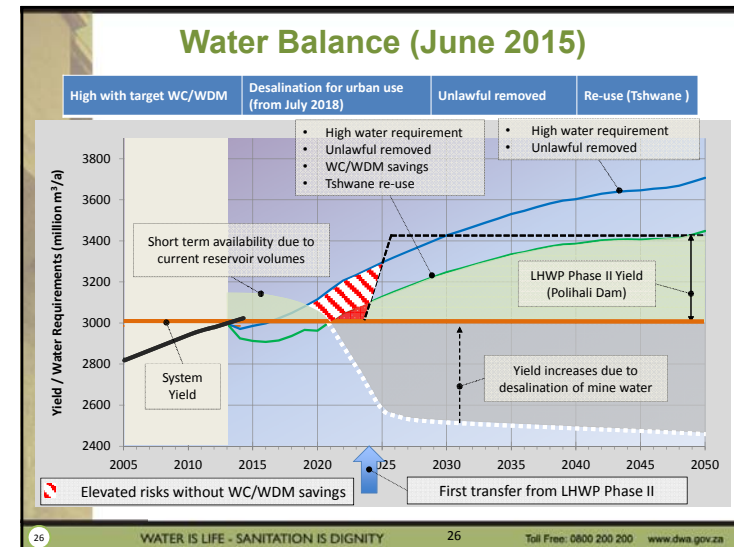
Water Balance (June 2015)

| High with target WC/WDM | Desalination for urban use (from July 2018) | Unlawful removed | Re-use (Tshwane ) |
|---|---|---|---|

• High water requirement
• Unlawful removed
• WC/WDM savings
• Tshwane re-use

• High water requirement
• Unlawful removed

Short term availability due to current reservoir volumes

LHWP Phase II Yield (Polihali Dam)

System Yield

Yield increases due to desalination of mine water

Yield / Water Requirements (million m$^3$/a)

3800
3600
3400
3200
3000
2800
2600
2400

2005 2010 2015 2020 2025 2030 2035 2040 2045 2050

Elevated risks without WC/WDM savings

First transfer from LHWP Phase II

26 WATER IS LIFE - SANITATION IS DIGNITY 26 Toll Free: 0800 200 200 www.dwa.gov.za